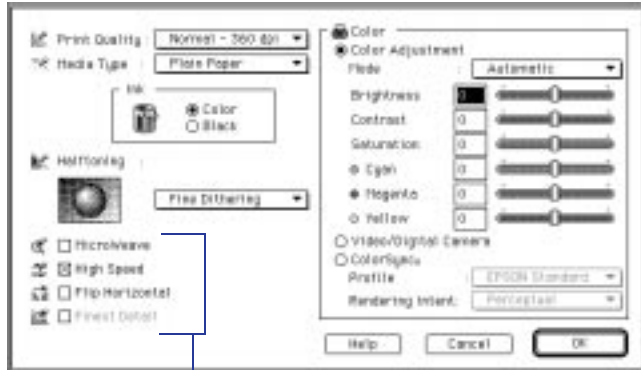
Print Quality : Normal - 360 dpi
Media Type : Plain Paper

Ink
Color
Black

Halftoning :
Fine Dithering

MicroWeave
High Speed
Flip Horizontal
Finest Detail

Color
Color Adjustment
Mode : Automatic
Brightness 0
Contrast 0
Saturation 0
Cyan 0
Magenta 0
Yellow 0
Video/Digital Camera
ColorSync
Profile : EPSON Standard
Rendering Intent : Perceptual

Help
Cancel
OK